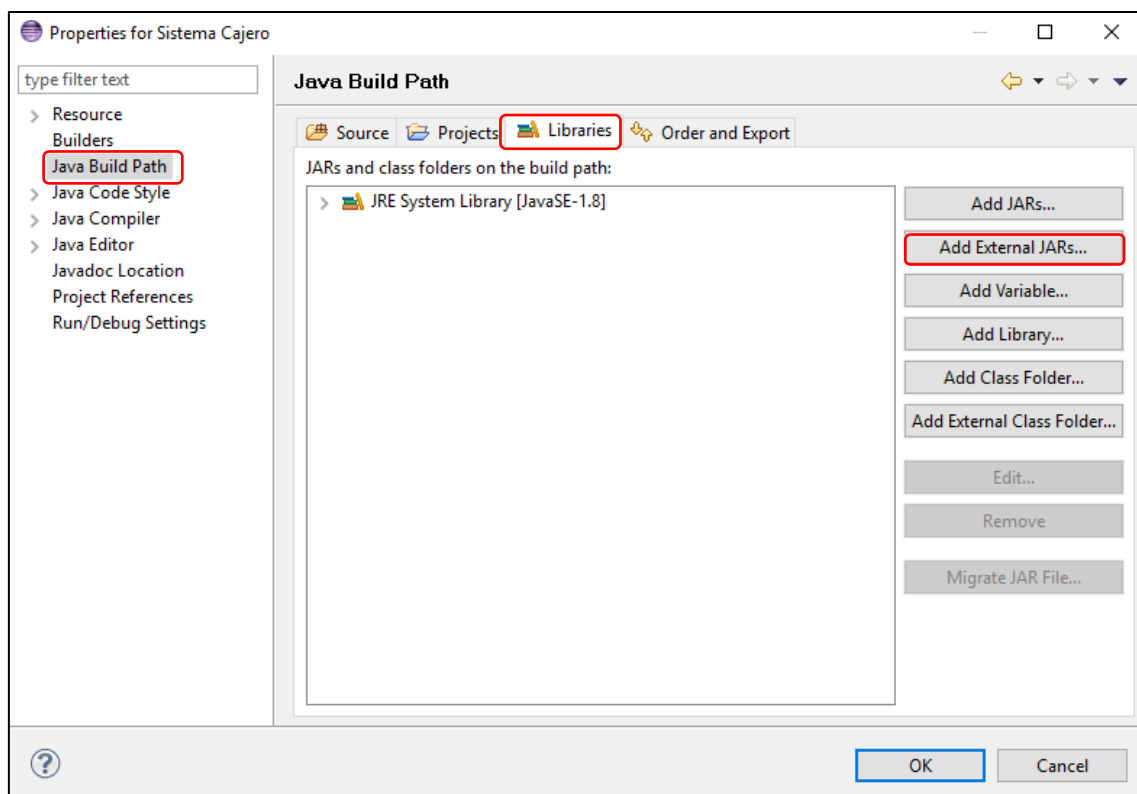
Properties for Sistema Cajero

type filter text

Resource
Builders
Java Build Path
Java Code Style
Java Compiler
Java Editor
Javadoc Location
Project References
Run/Debug Settings

Java Build Path

Source
Projects
Libraries
Order and Export

JARs and class folders on the build path:

JRE System Library [JavaSE-1.8]

Add JARs...
Add External JARs...
Add Variable...
Add Library...
Add Class Folder...
Add External Class Folder...
Edit...
Remove
Migrate JAR File...

OK
Cancel